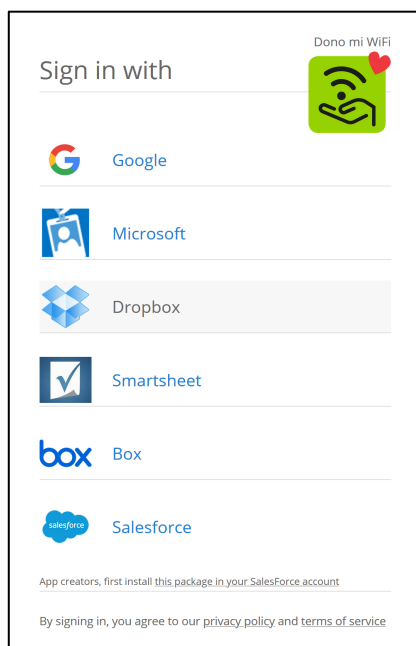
Dono mi WiFi

Sign in with

Google

Microsoft

Dropbox

Smartsheet

box Box

salesforce Salesforce

App creators, first install this package in your SalesForce account

By signing in, you agree to our privacy policy and terms of service